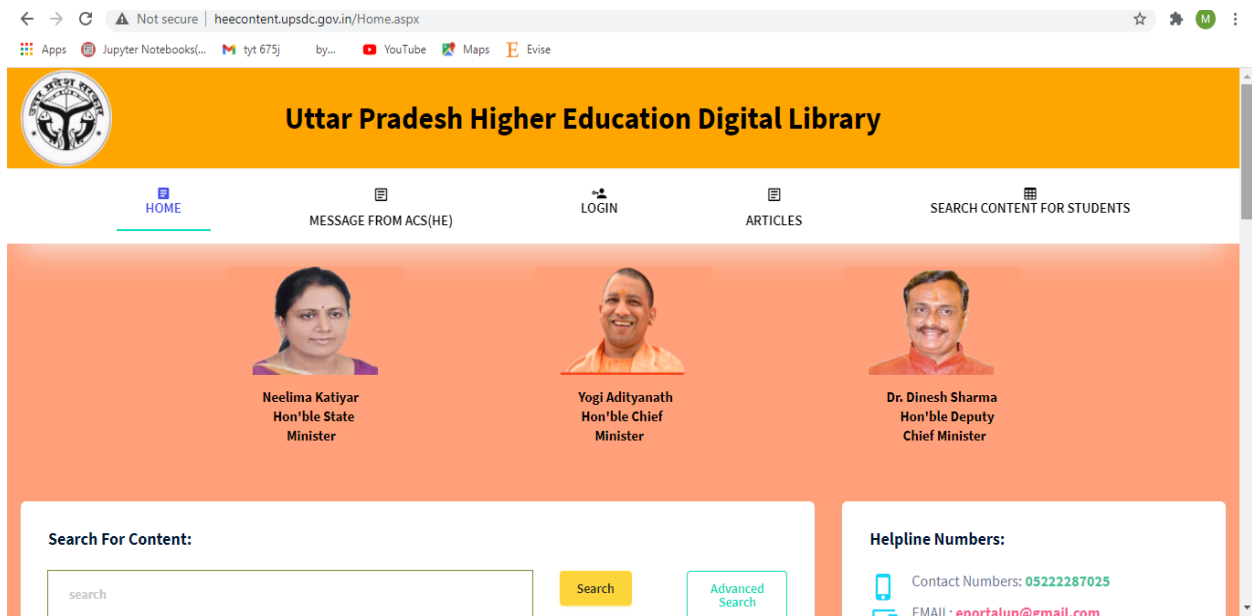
Not secure | heecontent.upsdc.gov.in/Home.aspx

M

Apps Jupyter Notebooks(... tyt 675j by... YouTube Maps Evise

उत्तर प्रदेश सरकार

Uttar Pradesh Higher Education Digital Library

HOME

MESSAGE FROM ACS(HE)

LOGIN

ARTICLES

SEARCH CONTENT FOR STUDENTS

Neelima Katiyar
Hon'ble State Minister

Yogi Adityanath
Hon'ble Chief Minister

Dr. Dinesh Sharma
Hon'ble Deputy Chief Minister

Search For Content:

search

Search

Advanced Search

Helpline Numbers:

Contact Numbers: 05222287025

EMAIL: eportalup@gmail.com